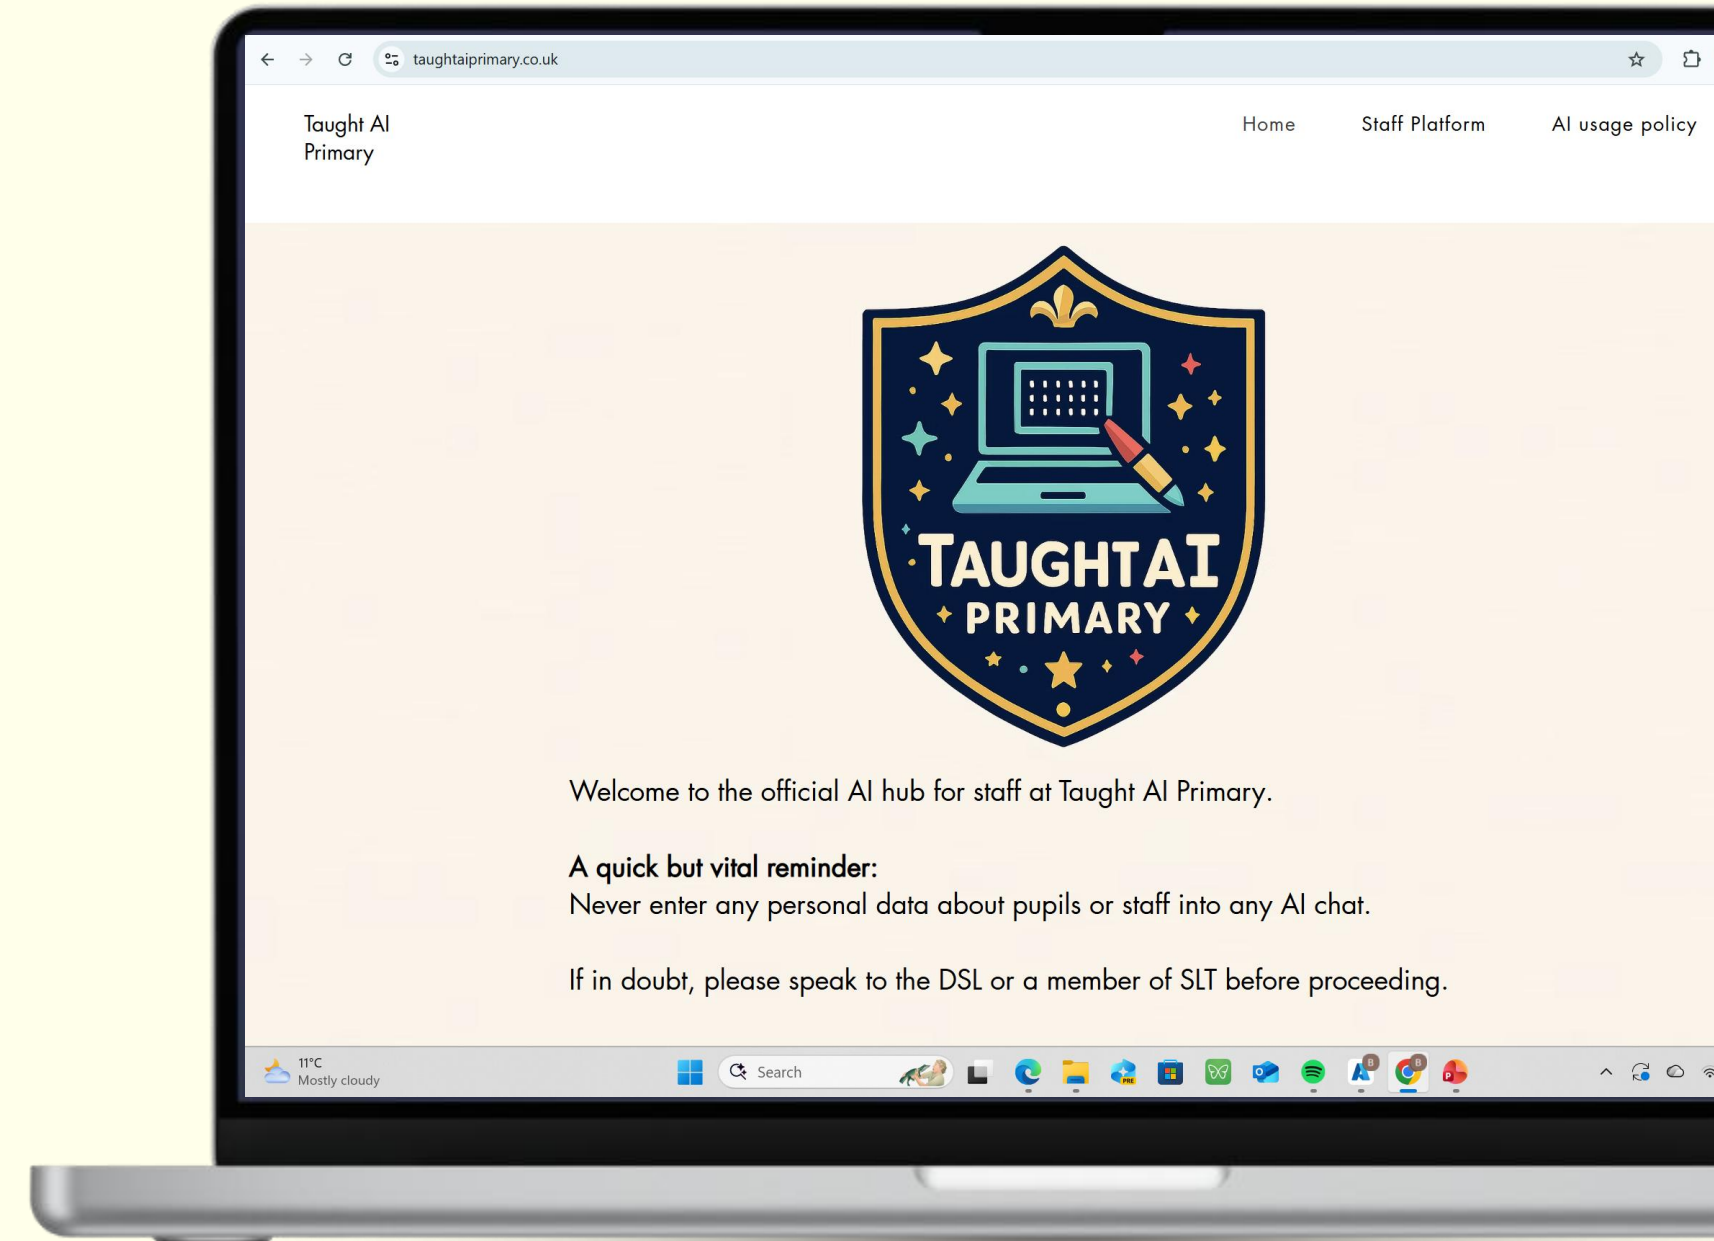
taughtaiprimary.co.uk

Taught AI Primary

Home
Staff Platform
AI usage policy

TAUGHT AI
PRIMARY

Welcome to the official AI hub for staff at Taught AI Primary.

**A quick but vital reminder:**
Never enter any personal data about pupils or staff into any AI chat.

If in doubt, please speak to the DSL or a member of SLT before proceeding.

11°C
Mostly cloudy

Search